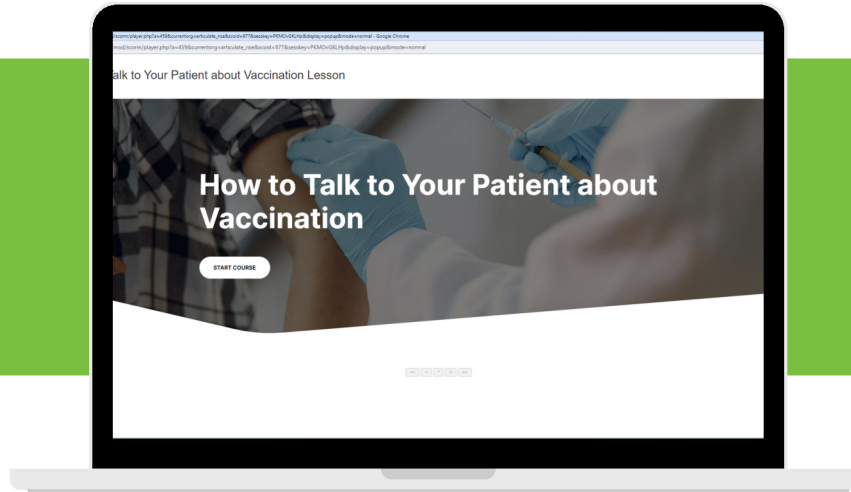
/scorm/player.php?a=459&currentorg=articulate_rise&scoid=977&sesskey=PKMOvGKLHp&display=popup&mode=normal - Google Chrome

mod/scorm/player.php?a=459&currentorg=articulate_rise&scoid=977&sesskey=PKMOvGKLHp&display=popup&mode=normal

alk to Your Patient about Vaccination Lesson

How to Talk to Your Patient about Vaccination

START COURSE